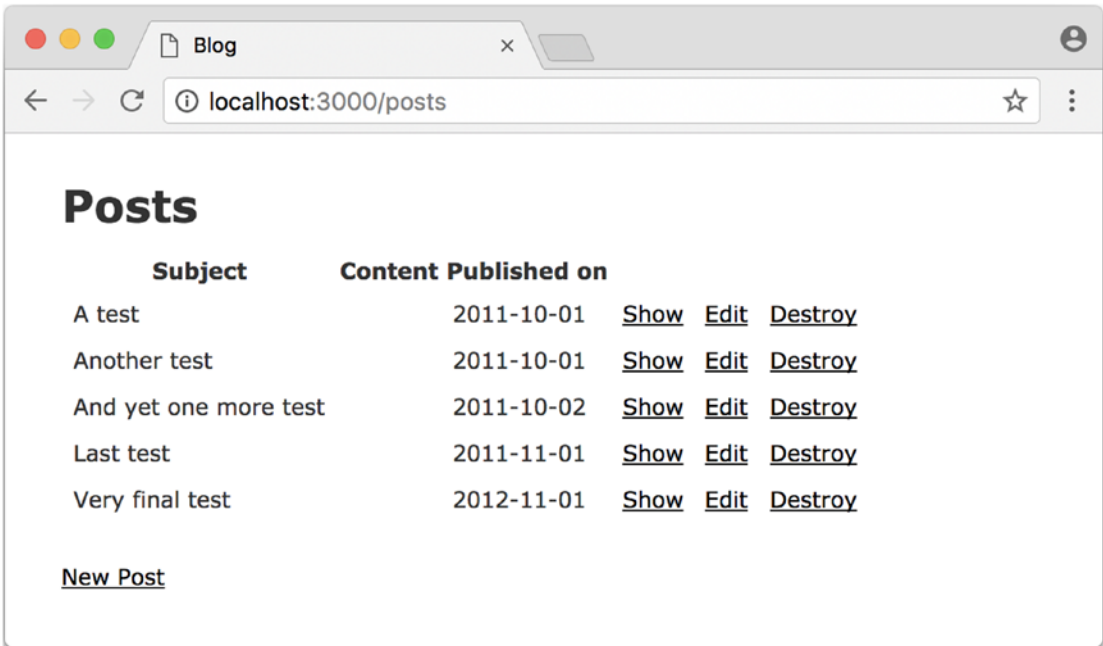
Blog

localhost:3000/posts

Posts

| Subject | Content | Published on | | | |
|---|---|---|---|---|---|
| A test | | 2011-10-01 | Show | Edit | Destroy |
| Another test | | 2011-10-01 | Show | Edit | Destroy |
| And yet one more test | | 2011-10-02 | Show | Edit | Destroy |
| Last test | | 2011-11-01 | Show | Edit | Destroy |
| Very final test | | 2012-11-01 | Show | Edit | Destroy |

New Post